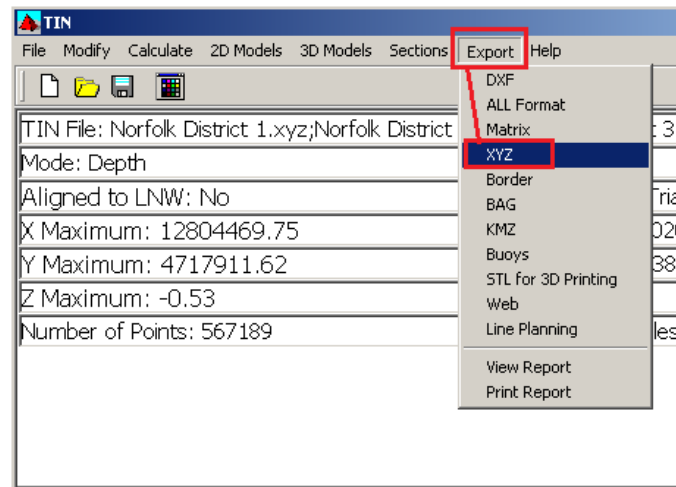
TIN

File Modify Calculate 2D Models 3D Models Sections Export Help

TIN File: Norfolk District 1.xyz;Norfolk District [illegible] 3
Mode: Depth
Aligned to LNW: No Tria
X Maximum: 12804469.75 020
Y Maximum: 4717911.62 38
Z Maximum: -0.53
Number of Points: 567189 les

DXF
ALL Format
Matrix
XYZ
Border
BAG
KMZ
Buoys
STL for 3D Printing
Web
Line Planning
View Report
Print Report